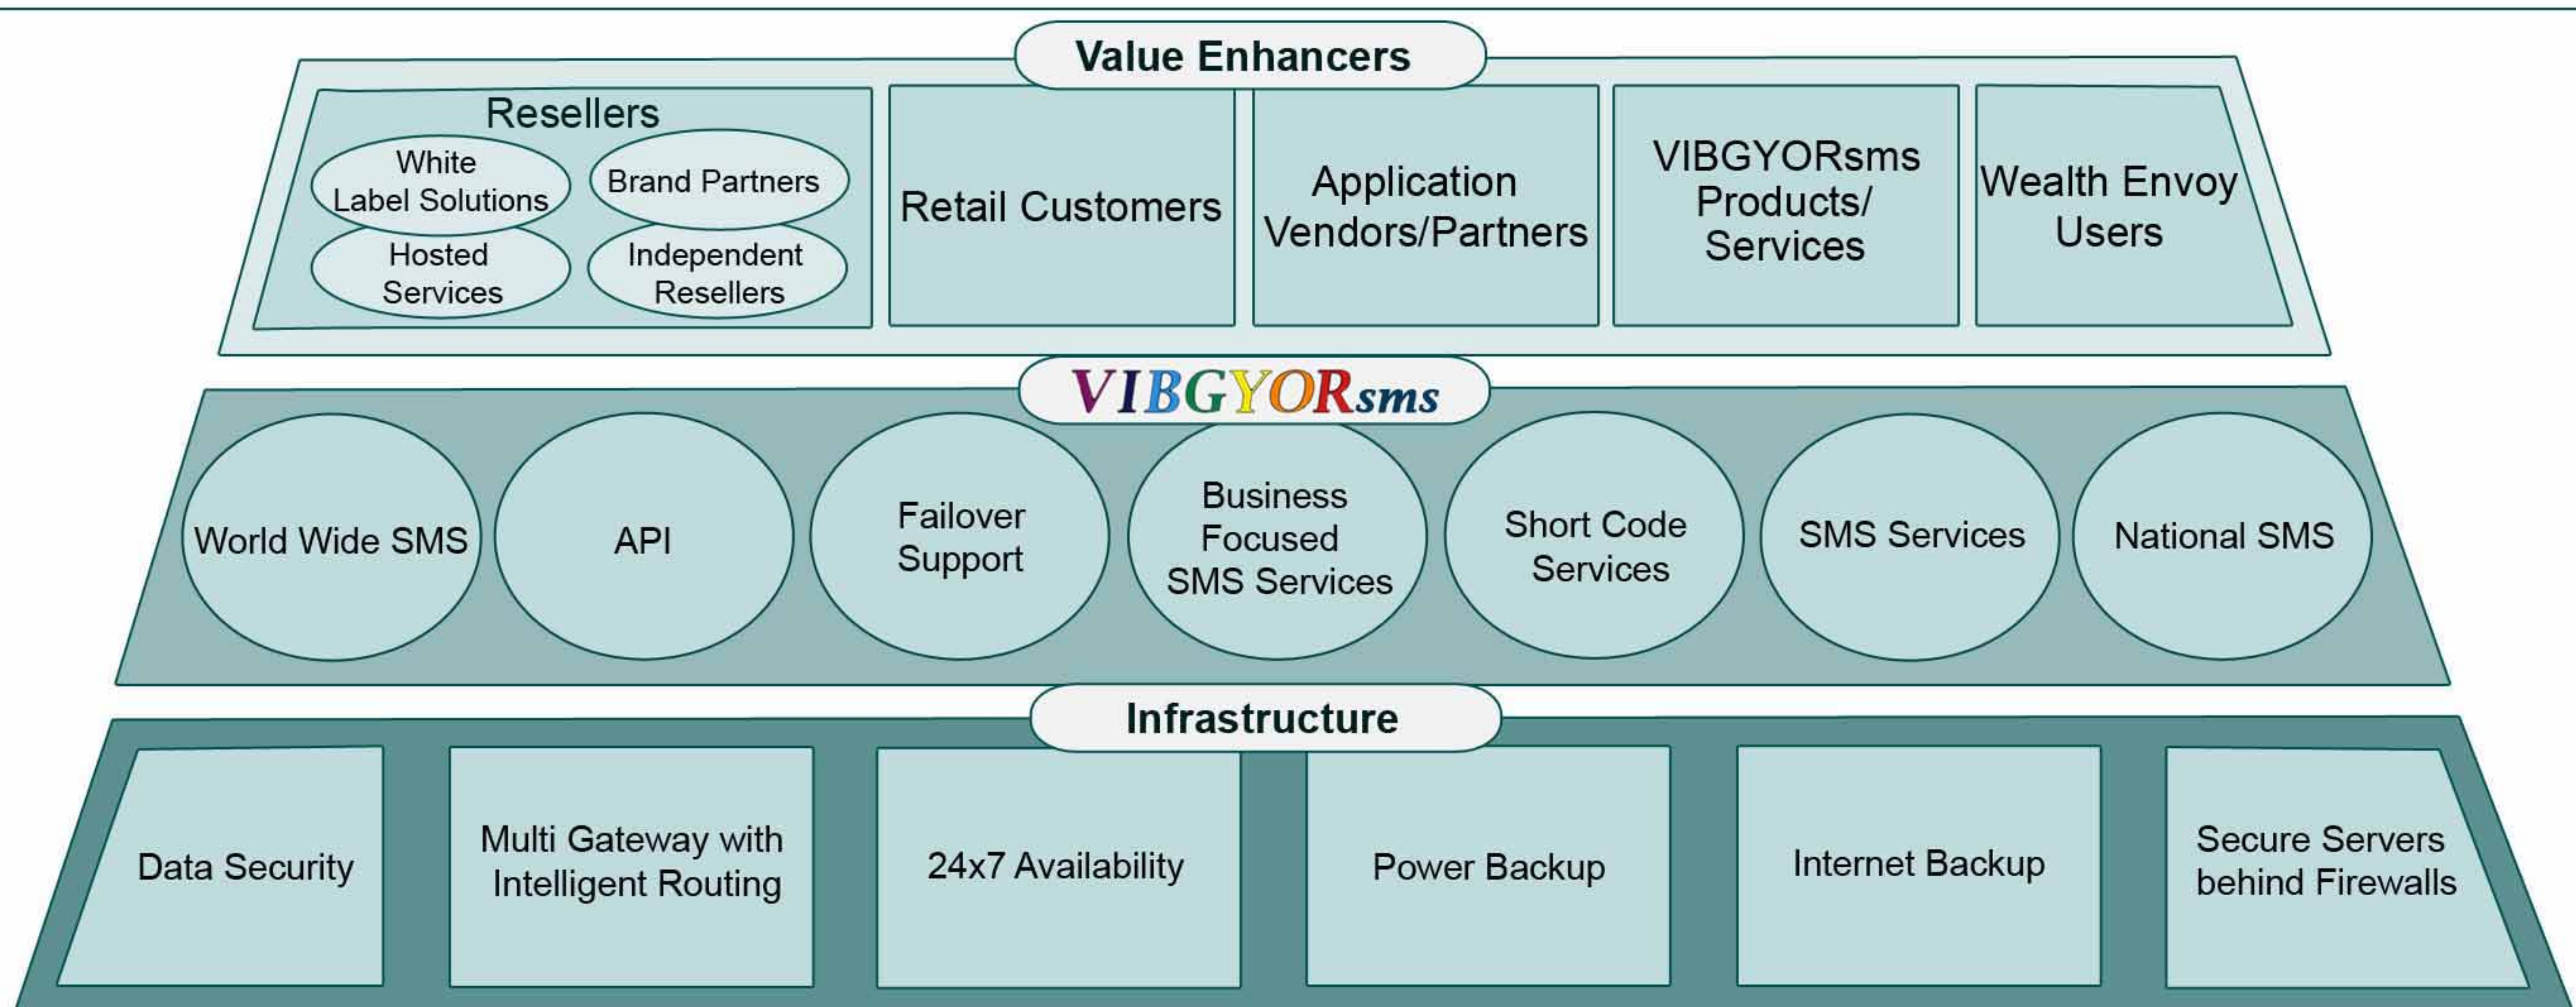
Value Enhancers

Resellers

White Label Solutions

Brand Partners

Hosted Services

Independent Resellers

Retail Customers

Application Vendors/Partners

VIBGYORsms Products/ Services

Wealth Envoy Users

VIBGYORsms

World Wide SMS

API

Failover Support

Business Focused SMS Services

Short Code Services

SMS Services

National SMS

Infrastructure

Data Security

Multi Gateway with Intelligent Routing

24x7 Availability

Power Backup

Internet Backup

Secure Servers behind Firewalls